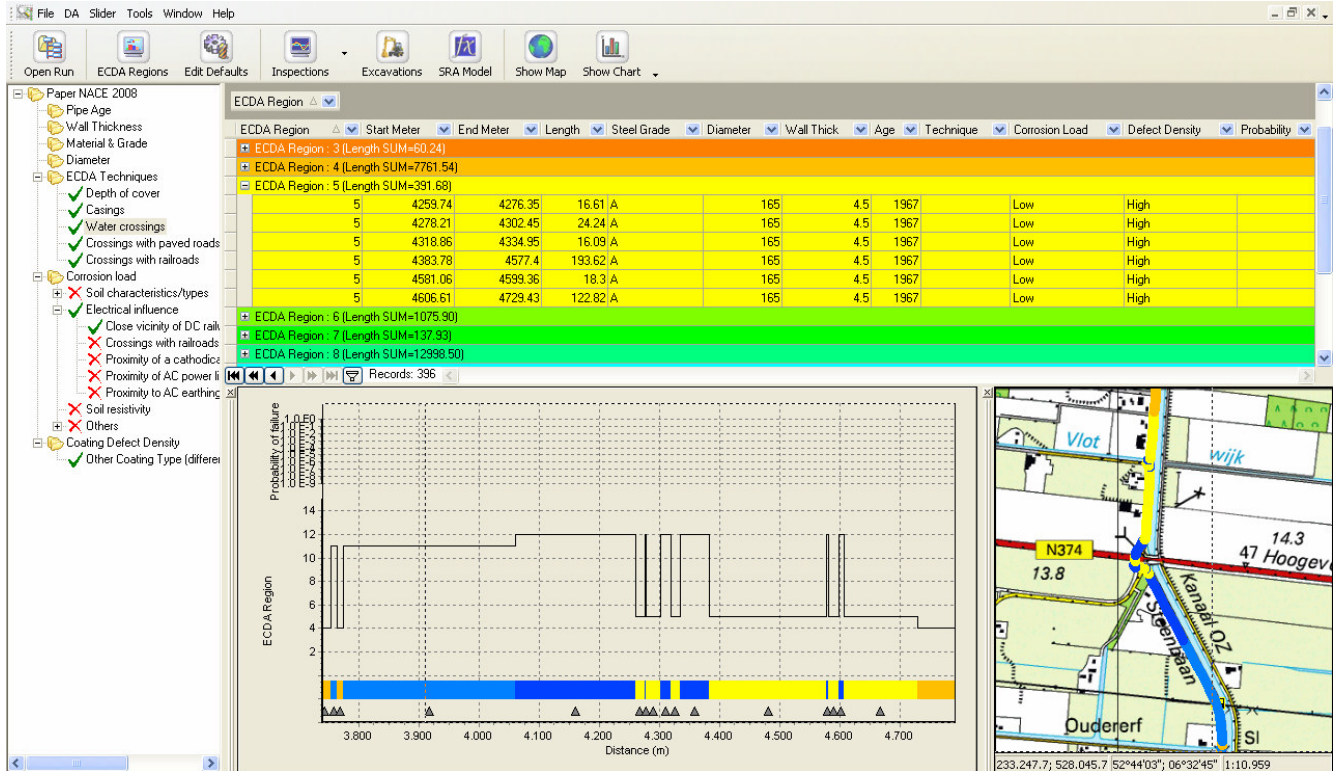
File DA Slider Tools Window Help

Open Run | ECDA Regions | Edit Defaults | Inspections | Excavations | SRA Model | Show Map | Show Chart

Paper NACE 2008
Pipe Age
Wall Thickness
Material & Grade
Diameter
ECDA Techniques
Depth of cover
Casings
Water crossings
Crossings with paved roads
Crossings with railroads
Corrosion load
Soil characteristics/types
Electrical influence
Close vicinity of DC rail
Crossings with railroads
Proximity of a cathodica
Proximity of AC power li
Proximity to AC earthing
Soil resistivity
Others
Coating Defect Density
Other Coating Type (differe

ECDA Region

| ECDA Region | Start Meter | End Meter | Length | Steel Grade | Diameter | Wall Thick | Age | Technique | Corrosion Load | Defect Density | Probability |
|---|---|---|---|---|---|---|---|---|---|---|---|
| ECDA Region : 3 (Length SUM=60.24) | | | | | | | | | | | |
| ECDA Region : 4 (Length SUM=7761.54) | | | | | | | | | | | |
| ECDA Region : 5 (Length SUM=391.68) | | | | | | | | | | | |
| 5 | 4259.74 | 4276.35 | 16.61 | A | 165 | 4.5 | 1967 | | Low | High | |
| 5 | 4278.21 | 4302.45 | 24.24 | A | 165 | 4.5 | 1967 | | Low | High | |
| 5 | 4318.86 | 4334.95 | 16.09 | A | 165 | 4.5 | 1967 | | Low | High | |
| 5 | 4383.78 | 4577.4 | 193.62 | A | 165 | 4.5 | 1967 | | Low | High | |
| 5 | 4581.06 | 4599.36 | 18.3 | A | 165 | 4.5 | 1967 | | Low | High | |
| 5 | 4606.61 | 4729.43 | 122.82 | A | 165 | 4.5 | 1967 | | Low | High | |
| ECDA Region : 6 (Length SUM=1075.90) | | | | | | | | | | | |
| ECDA Region : 7 (Length SUM=137.93) | | | | | | | | | | | |
| ECDA Region : 8 (Length SUM=12998.50) | | | | | | | | | | | |

Records: 396

Probability of failure
1.0E0
1.0E-8
ECDA Region
14
12
10
8
6
4
2
3.800 3.900 4.000 4.100 4.200 4.300 4.400 4.500 4.600 4.700
Distance (m)

Vlot
wijk
N374
13.8
14.3
47 Hoogev
Kanaal OZ
Steenbaan
Oudererf
Sl
233.247.7; 528.045.7 52°44'03" 06°32'45" 1:10.959